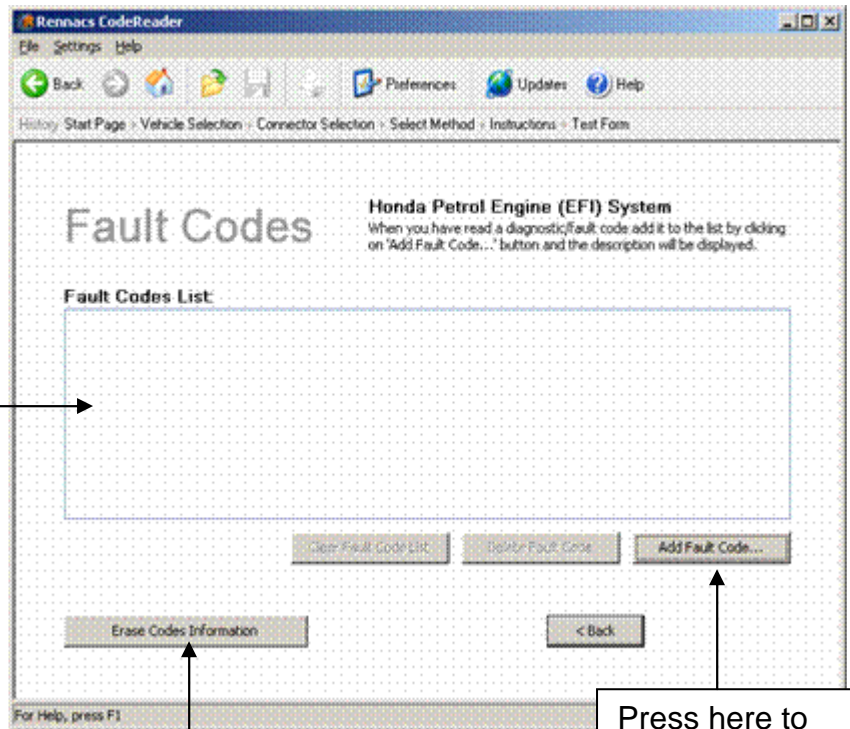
Rennacs CodeReader
File Settings Help
Back Preferences Updates Help
History: Start Page › Vehicle Selection › Connector Selection › Select Method › Instructions › Test Form

Fault Codes

Honda Petrol Engine (EFI) System
When you have read a diagnostic/fault code add it to the list by clicking on 'Add Fault Code...' button and the description will be displayed.

Fault Codes List:

Clear Fault Code List
Delete Fault Code
Add Fault Code...

Erase Codes Information
< Back

For Help, press F1

Press here to